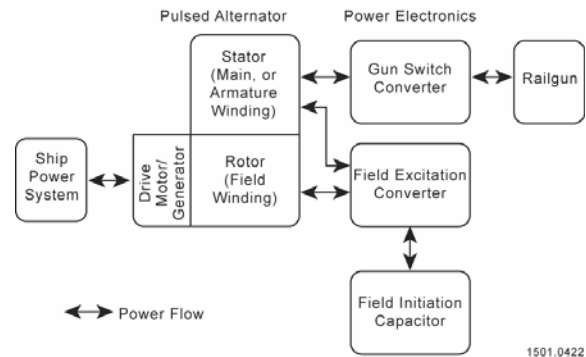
Pulsed Alternator

Power Electronics

Stator (Main, or Armature Winding)

Gun Switch Converter

Railgun

Ship Power System

Drive Motor/ Generator

Rotor (Field Winding)

Field Excitation Converter

Field Initiation Capacitor

Power Flow

1501.0422